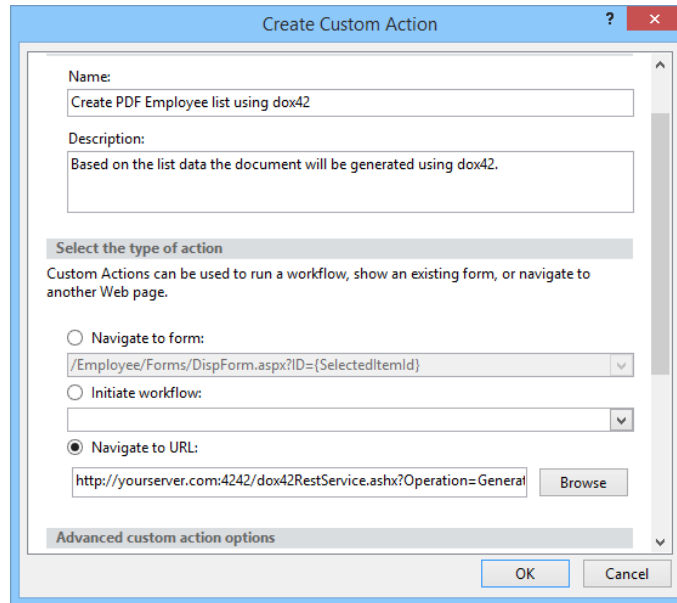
Create Custom Action

?

Name:

Create PDF Employee list using dox42

Description:

Based on the list data the document will be generated using dox42.

Select the type of action

Custom Actions can be used to run a workflow, show an existing form, or navigate to another Web page.

Navigate to form:

/Employee/Forms/DispForm.aspx?ID={SelectedItemId}

Initiate workflow:

Navigate to URL:

http://yourserver.com:4242/dox42RestService.ashx?Operation=Generat

Browse

Advanced custom action options

OK

Cancel